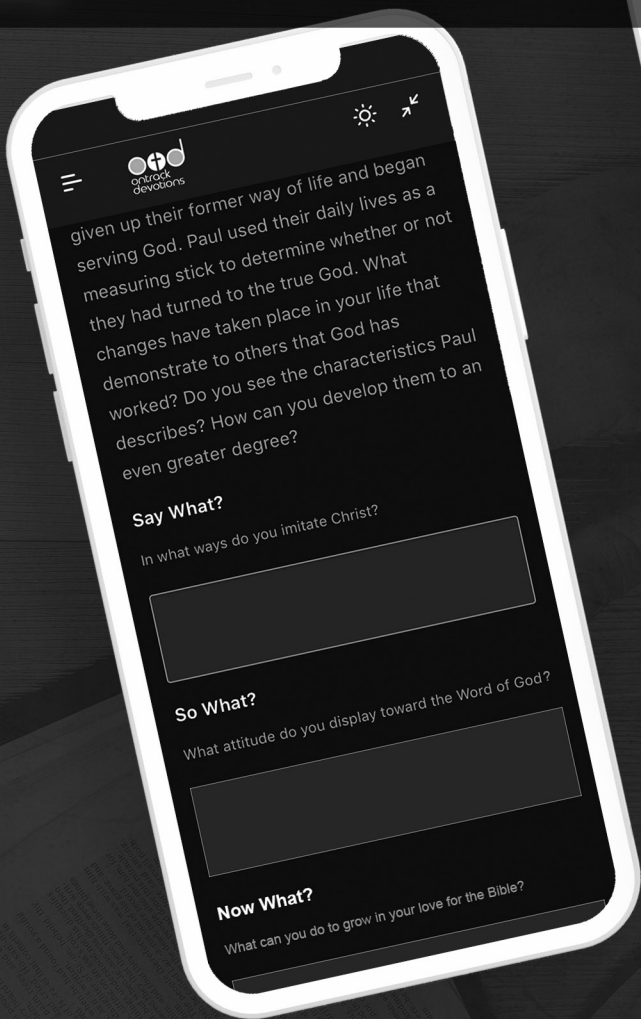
otd
ontrack devotions

given up their former way of life and began serving God. Paul used their daily lives as a measuring stick to determine whether or not they had turned to the true God. What changes have taken place in your life that demonstrate to others that God has worked? Do you see the characteristics Paul describes? How can you develop them to an even greater degree?

Say What?

In what ways do you imitate Christ?

So What?

What attitude do you display toward the Word of God?

Now What?

What can you do to grow in your love for the Bible?